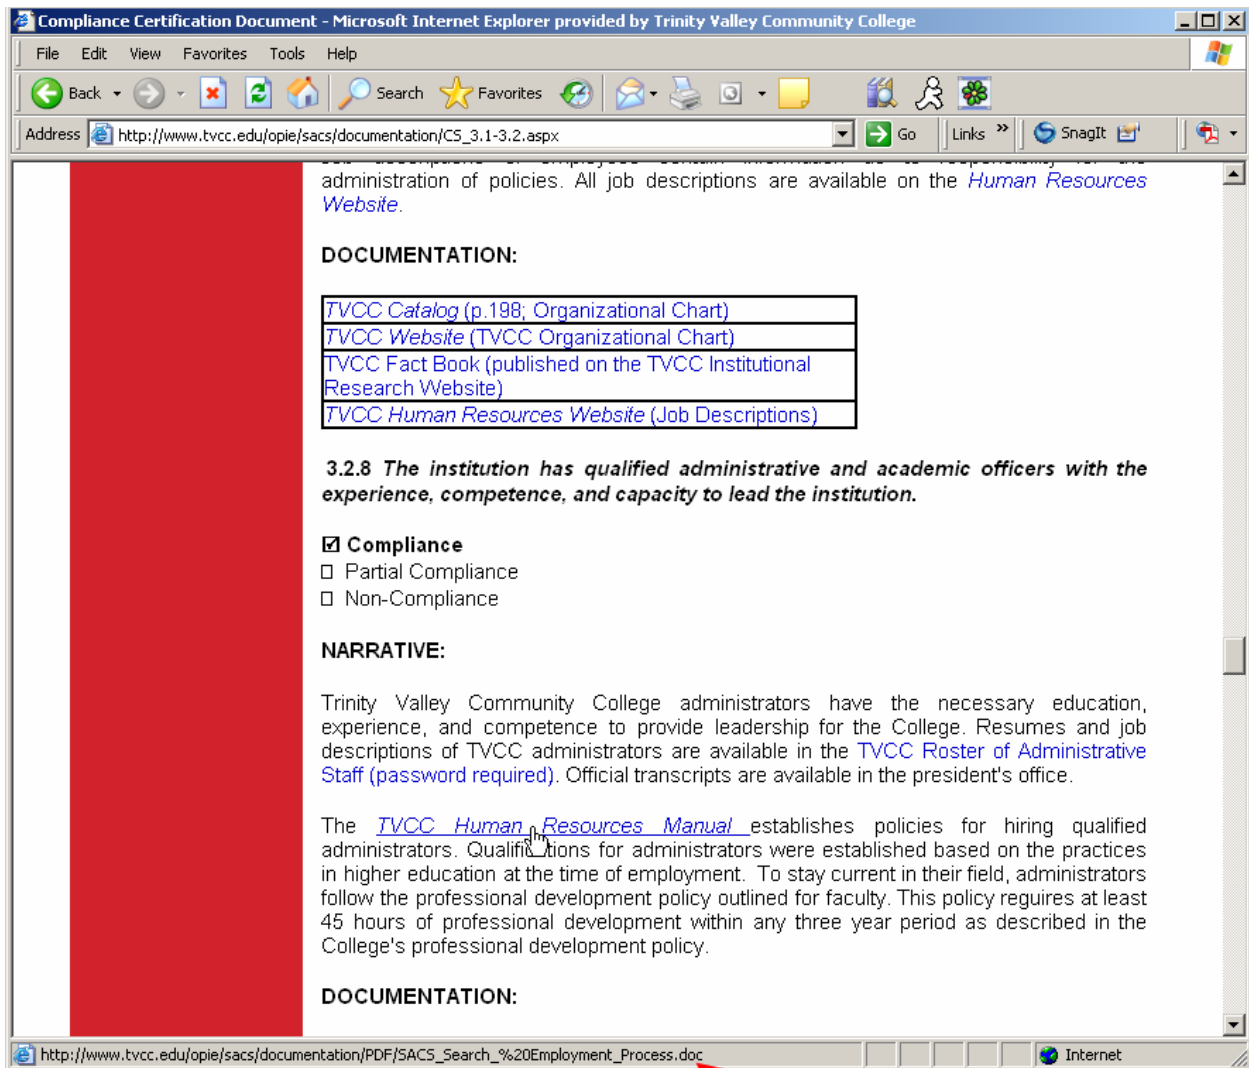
Compliance Certification Document - Microsoft Internet Explorer provided by Trinity Valley Community College

File Edit View Favorites Tools Help

Back Search Favorites

Address http://www.tvcc.edu/opie/sacs/documentation/CS_3.1-3.2.aspx Go Links SnagIt

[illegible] administration of policies. All job descriptions are available on the Human Resources Website.

DOCUMENTATION:

| TVCC Catalog (p.198; Organizational Chart) |
|---|
| TVCC Website (TVCC Organizational Chart) |
| TVCC Fact Book (published on the TVCC Institutional Research Website) |
| TVCC Human Resources Website (Job Descriptions) |

3.2.8 The institution has qualified administrative and academic officers with the experience, competence, and capacity to lead the institution.

☑ Compliance
☐ Partial Compliance
☐ Non-Compliance

NARRATIVE:

Trinity Valley Community College administrators have the necessary education, experience, and competence to provide leadership for the College. Resumes and job descriptions of TVCC administrators are available in the TVCC Roster of Administrative Staff (password required). Official transcripts are available in the president's office.

The TVCC Human Resources Manual establishes policies for hiring qualified administrators. Qualifi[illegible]tions for administrators were established based on the practices in higher education at the time of employment. To stay current in their field, administrators follow the professional development policy outlined for faculty. This policy reguires at least 45 hours of professional development within any three year period as described in the College's professional development policy.

DOCUMENTATION:

http://www.tvcc.edu/opie/sacs/documentation/PDF/SACS_Search_%20Employment_Process.doc

Internet